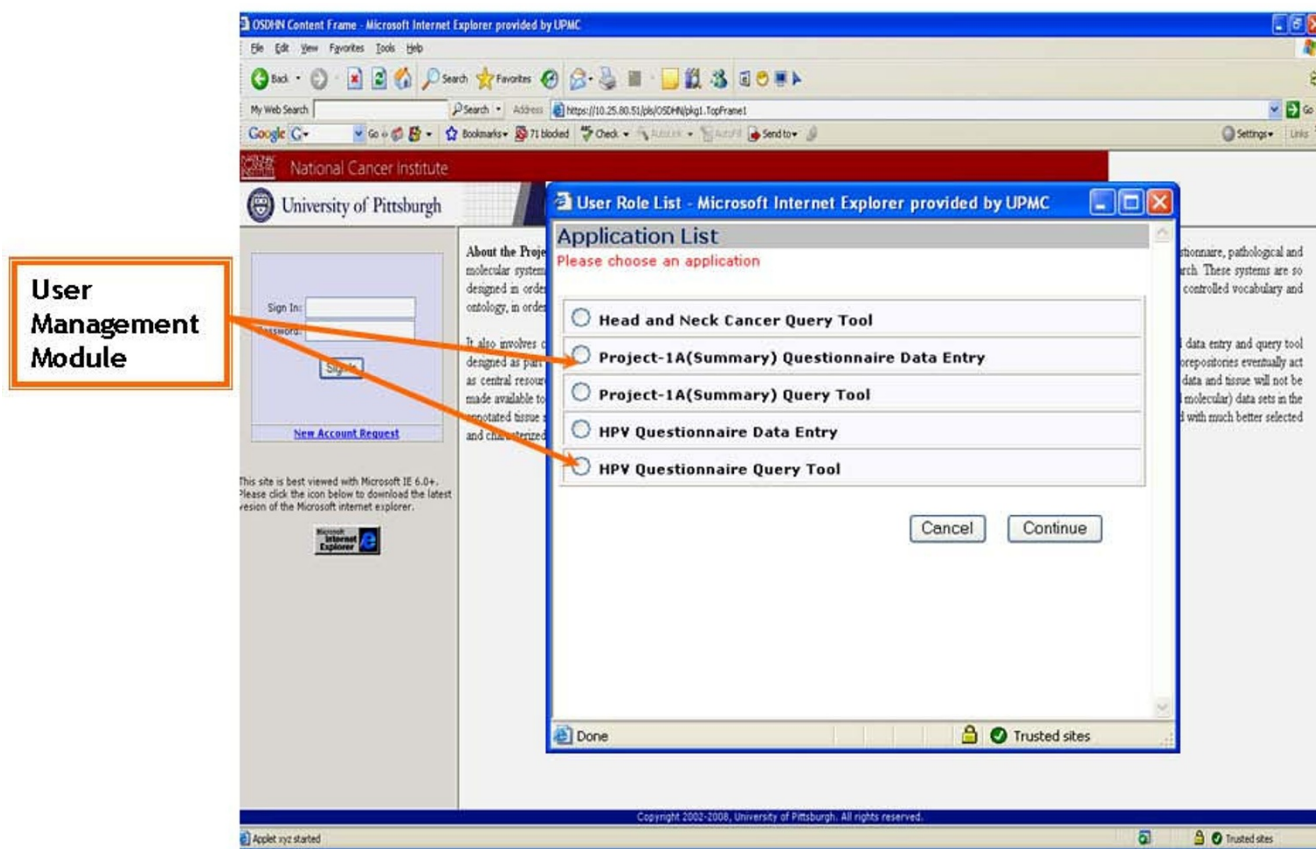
User Management Module

OSDHN Content Frame - Microsoft Internet Explorer provided by UPMC

File Edit View Favorites Tools Help

Back Search Favorites

My Web Search Search Address https://10.25.80.51/pls/OSDHN/pkg1.TopFrame1 Go

Google G- Go Bookmarks 71 blocked Check AutoLink AutoFill Send to Settings Links

National Cancer Institute

University of Pittsburgh

Sign In:
Password:
Sign In
New Account Request

This site is best viewed with Microsoft IE 6.0+. Please click the icon below to download the latest vesion of the Microsoft internet explorer.

Microsoft Internet Explorer

About the Proje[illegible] molecular system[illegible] designed in orde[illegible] ontology, in orde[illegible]

It also involves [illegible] designed as part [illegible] as central resour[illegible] made available to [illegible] annotated tissue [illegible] and characterized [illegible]

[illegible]stionnaire, pathological and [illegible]rch. These systems are so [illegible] controlled vocabulary and

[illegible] data entry and query tool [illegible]orepositories eventually act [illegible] data and tissue will not be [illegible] molecular) data sets in the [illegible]d with much better selected

User Role List - Microsoft Internet Explorer provided by UPMC

Application List
Please choose an application

Head and Neck Cancer Query Tool
Project-1A(Summary) Questionnaire Data Entry
Project-1A(Summary) Query Tool
HPV Questionnaire Data Entry
HPV Questionnaire Query Tool

Cancel Continue

Done Trusted sites

Copyright 2002-2008, University of Pittsburgh. All rights reserved.

Applet xyz started Trusted sites